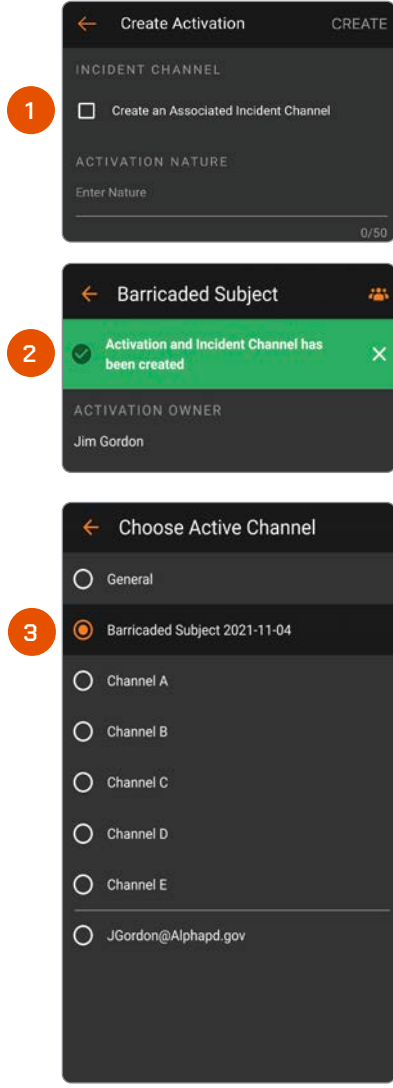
1

Create Activation CREATE

INCIDENT CHANNEL

Create an Associated Incident Channel

ACTIVATION NATURE

Enter Nature

0/50

2

Barricaded Subject

Activation and Incident Channel has been created

ACTIVATION OWNER

Jim Gordon

3

Choose Active Channel

General

Barricaded Subject 2021-11-04

Channel A

Channel B

Channel C

Channel D

Channel E

JGordon@Alphapd.gov